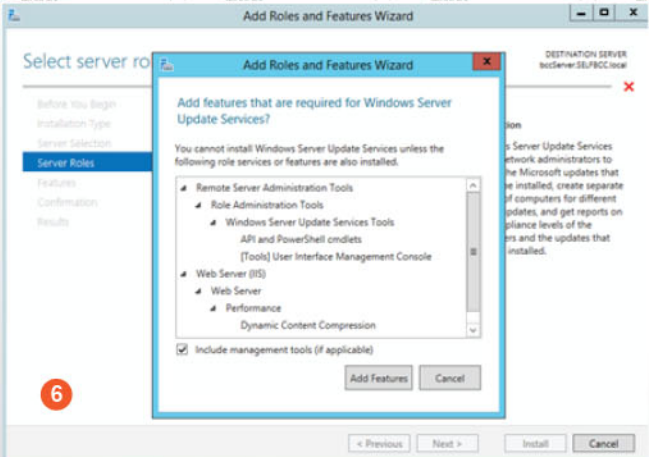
Add Roles and Features Wizard

Select server ro

DESTINATION SERVER
bccServer.SELFBCC.local

Before You Begin
Installation Type
Server Selection
Server Roles
Features
Confirmation
Results

Add Roles and Features Wizard

Add features that are required for Windows Server Update Services?

You cannot install Windows Server Update Services unless the following role services or features are also installed.

Remote Server Administration Tools
Role Administration Tools
Windows Server Update Services Tools
API and PowerShell cmdlets
[Tools] User Interface Management Console
Web Server (IIS)
Web Server
Performance
Dynamic Content Compression

Include management tools (if applicable)

Add Features
Cancel

ption
s Server Update Services
etwork administrators to
he Microsoft updates that
e installed, create separate
of computers for different
updates, and get reports on
pliance levels of the
rs and the updates that
installed.

6

< Previous
Next >
Install
Cancel